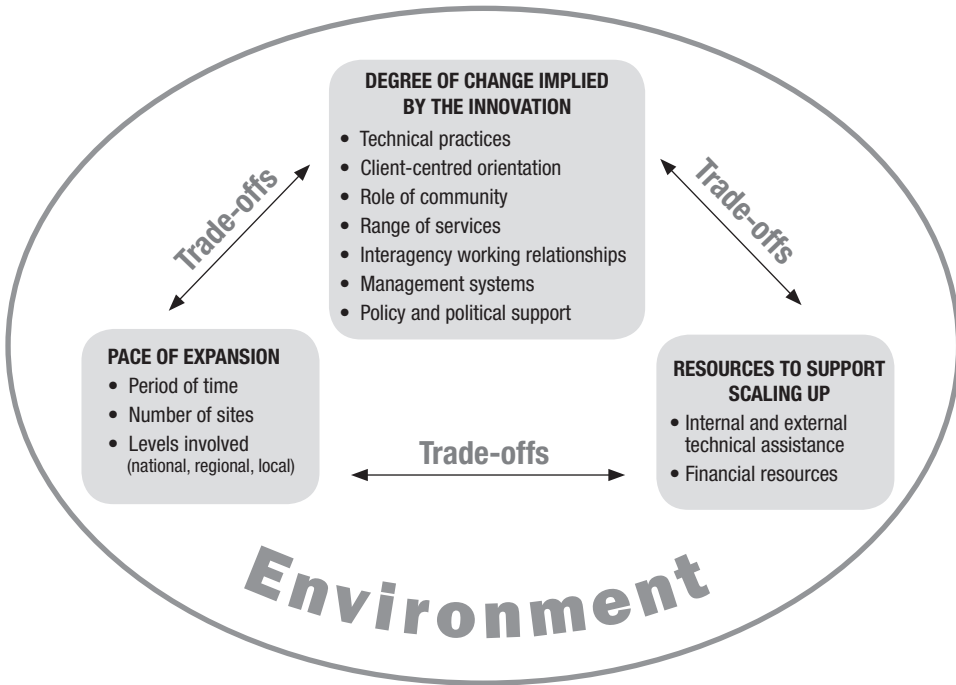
DEGREE OF CHANGE IMPLIED BY THE INNOVATION
• Technical practices
• Client-centred orientation
• Role of community
• Range of services
• Interagency working relationships
• Management systems
• Policy and political support

Trade-offs

Trade-offs

PACE OF EXPANSION
• Period of time
• Number of sites
• Levels involved (national, regional, local)

Trade-offs

RESOURCES TO SUPPORT SCALING UP
• Internal and external technical assistance
• Financial resources

Environment